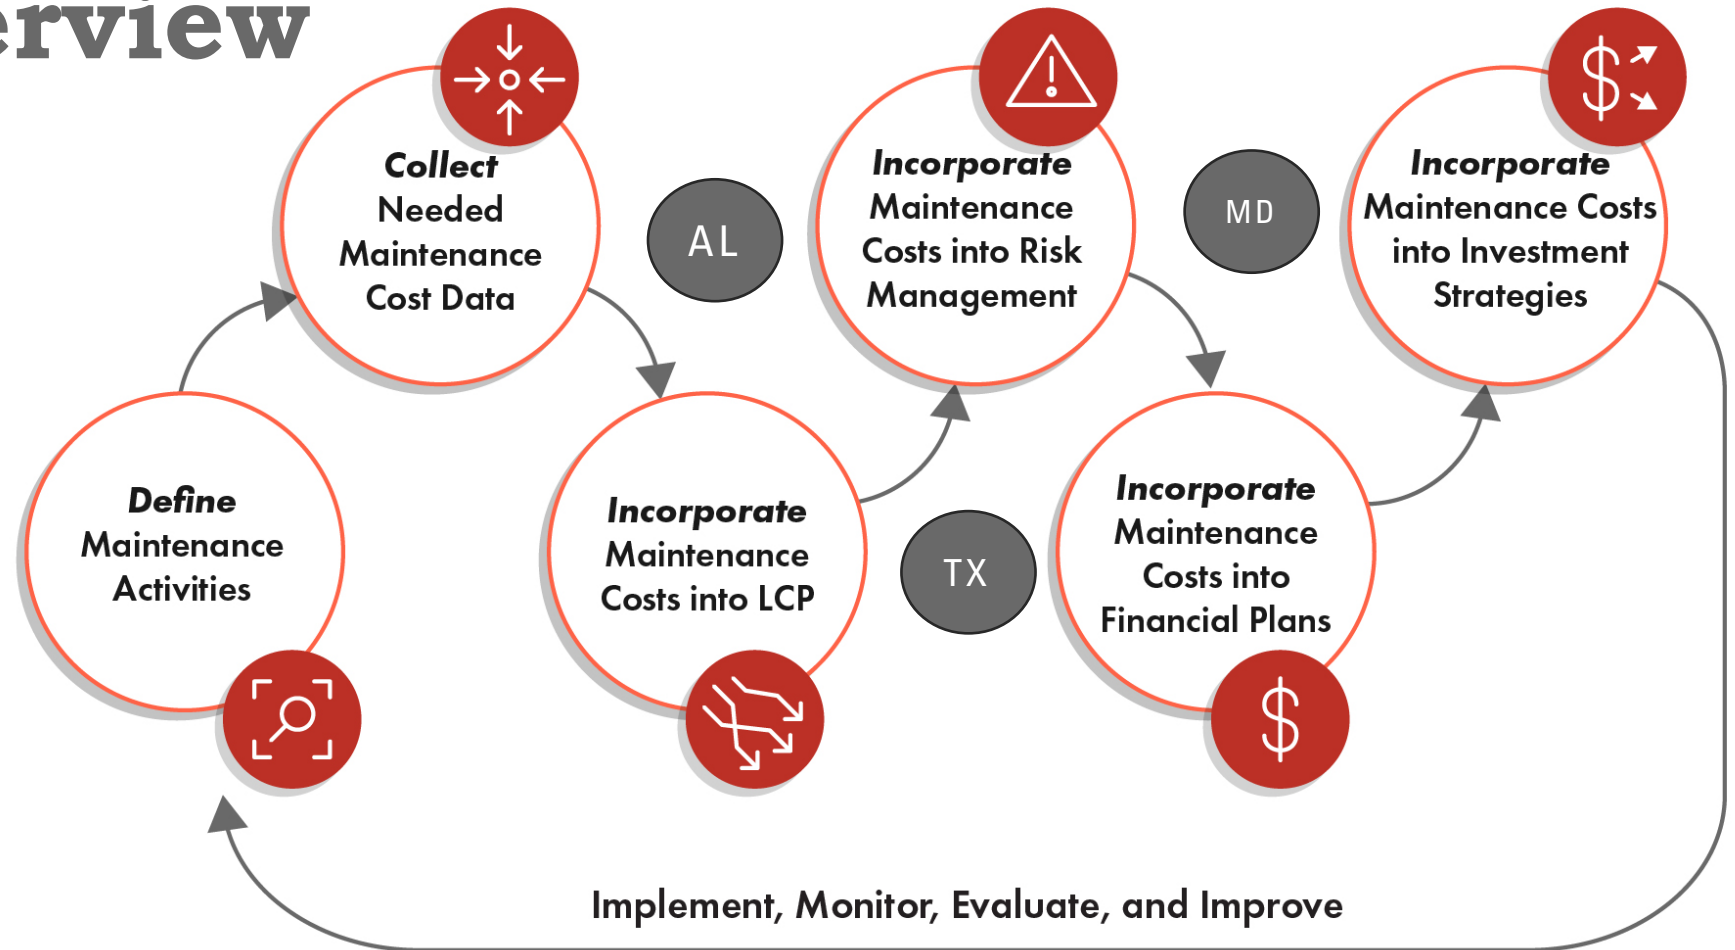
erview

Define Maintenance Activities

Collect Needed Maintenance Cost Data

AL

Incorporate Maintenance Costs into LCP

TX

Incorporate Maintenance Costs into Risk Management

MD

Incorporate Maintenance Costs into Financial Plans

Incorporate Maintenance Costs into Investment Strategies

Implement, Monitor, Evaluate, and Improve